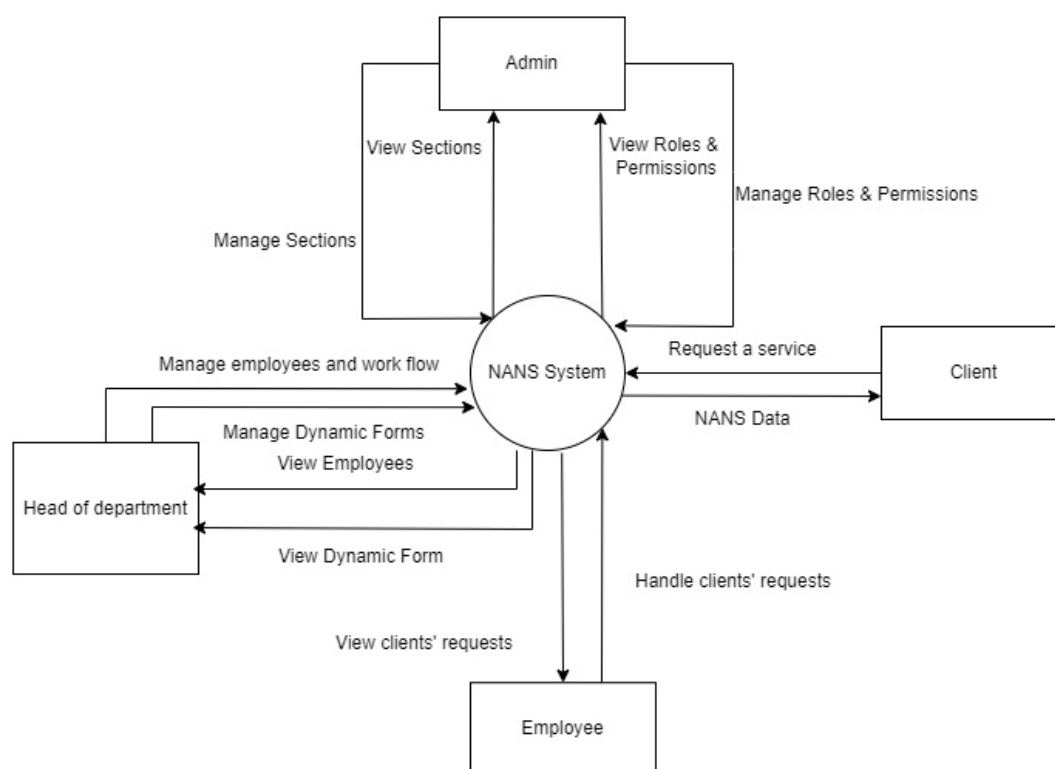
Admin

View Sections

View Roles & Permissions

Manage Roles & Permissions

Manage Sections

Manage employees and work flow

Request a service

NANS System

Client

NANS Data

Manage Dynamic Forms

View Employees

Head of department

View Dynamic Form

Handle clients' requests

View clients' requests

Employee